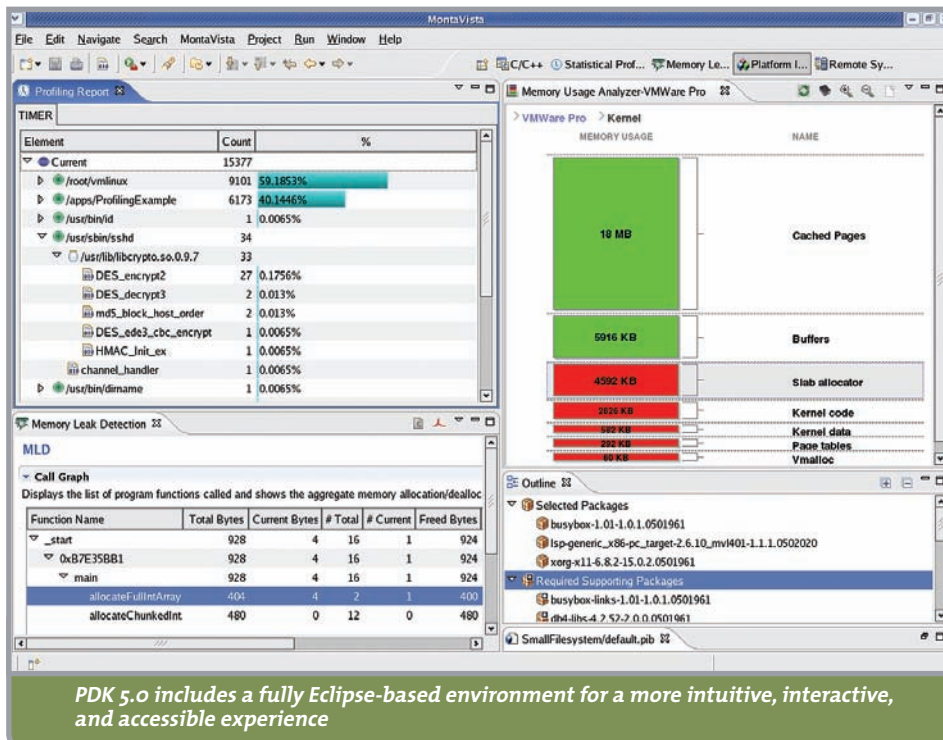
MontaVista

File Edit Navigate Search MontaVista Project Run Window Help

C/C++ Statistical Prof... Memory Le... Platform I... Remote Sy...

Profiling Report

TIMER

| Element | Count | % |
|---|---|---|
| Current | 15377 | |
| /root/vmlinux | 9101 | 59.1853% |
| /apps/ProfilingExample | 6173 | 40.1446% |
| /usr/bin/id | 1 | 0.0065% |
| /usr/sbin/sshd | 34 | |
| /usr/lib/libcrypto.so.0.9.7 | 33 | |
| DES_encrypt2 | 27 | 0.1756% |
| DES_decrypt3 | 2 | 0.013% |
| md5_block_host_order | 2 | 0.013% |
| DES_ede3_cbc_encrypt | 1 | 0.0065% |
| HMAC_Init_ex | 1 | 0.0065% |
| channel_handler | 1 | 0.0065% |
| /usr/bin/dirname | 1 | 0.0065% |

Memory Usage Analyzer-VMWare Pro

> VMWare Pro > Kernel

MEMORY USAGE NAME

18 MB Cached Pages

5916 KB Buffers

4592 KB Slab allocator

2826 KB Kernel code

592 KB Kernel data

292 KB Page tables

60 KB Vmalloc

Memory Leak Detection

MLD

Call Graph

Displays the list of program functions called and shows the aggregate memory allocation/dealloc

| Function Name | Total Bytes | Current Bytes | # Total | # Current | Freed Bytes |
|---|---|---|---|---|---|
| _start | 928 | 4 | 16 | 1 | 924 |
| 0xB7E35BB1 | 928 | 4 | 16 | 1 | 924 |
| main | 928 | 4 | 16 | 1 | 924 |
| allocateFullIntArray | 404 | 4 | 2 | 1 | 400 |
| allocateChunkedInt | 480 | 0 | 12 | 0 | 480 |

Outline

Selected Packages

busybox-1.01-1.0.1.0501961

lsp-generic_x86-pc_target-2.6.10_mvl401-1.1.1.0502020

xorg-x11-6.8.2-15.0.2.0501961

Required Supporting Packages

busybox-links-1.01-1.0.1.0501961

db4-libs-4.2.52-2.0.0.0501961

SmallFilesystem/default.pib

PDK 5.0 includes a fully Eclipse-based environment for a more intuitive, interactive, and accessible experience